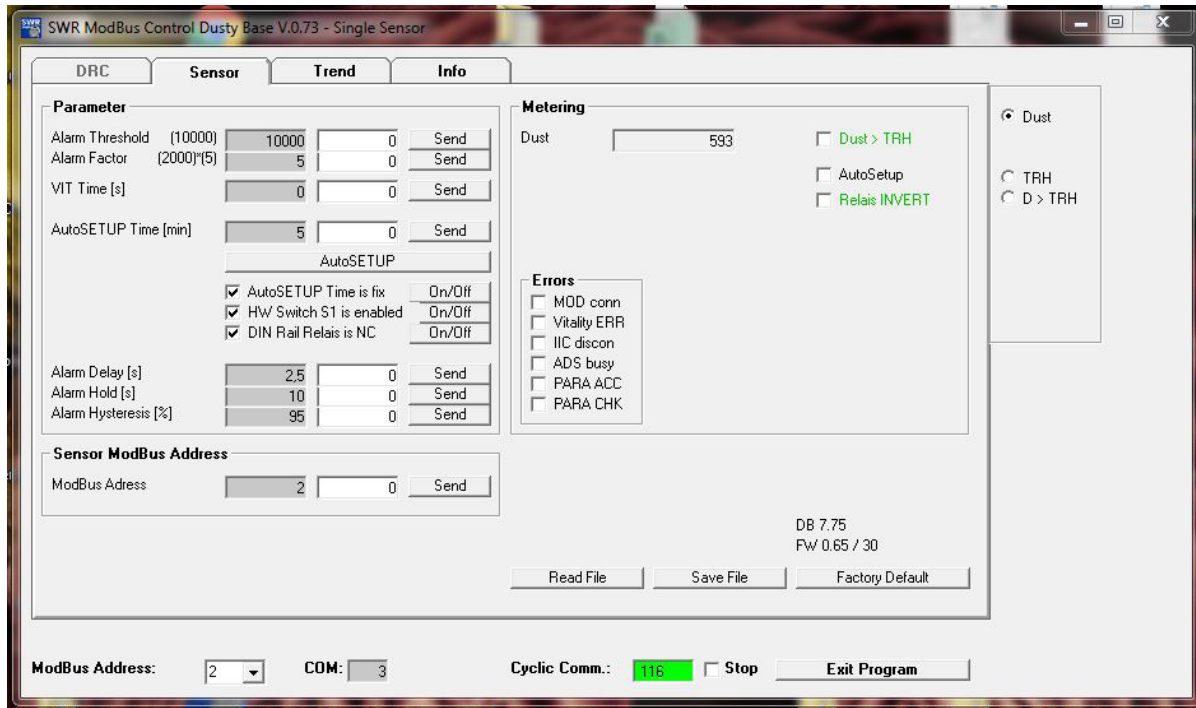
SWR ModBus Control Dusty Base V.0.73 - Single Sensor

DRC | Sensor | Trend | Info

Parameter

Alarm Threshold (10000) 10000 0 Send
Alarm Factor (2000)*(5) 5 0 Send
VIT Time [s] 0 0 Send

AutoSETUP Time [min] 5 0 Send

AutoSETUP

☑ AutoSETUP Time is fix On/Off
☑ HW Switch S1 is enabled On/Off
☑ DIN Rail Relais is NC On/Off

Alarm Delay [s] 2,5 0 Send
Alarm Hold [s] 10 0 Send
Alarm Hysteresis [%] 95 0 Send

Sensor ModBus Address

ModBus Adress 2 0 Send

Metering

Dust 593

☐ Dust > TRH
☐ AutoSetup
☐ Relais INVERT

Errors
☐ MOD conn
☐ Vitality ERR
☐ IIC discon
☐ ADS busy
☐ PARA ACC
☐ PARA CHK

DB 7.75
FW 0.65 / 30

Read File Save File Factory Default

◉ Dust
○ TRH
○ D > TRH

ModBus Address: 2
COM: 3
Cyclic Comm.: 116 ☐ Stop
Exit Program